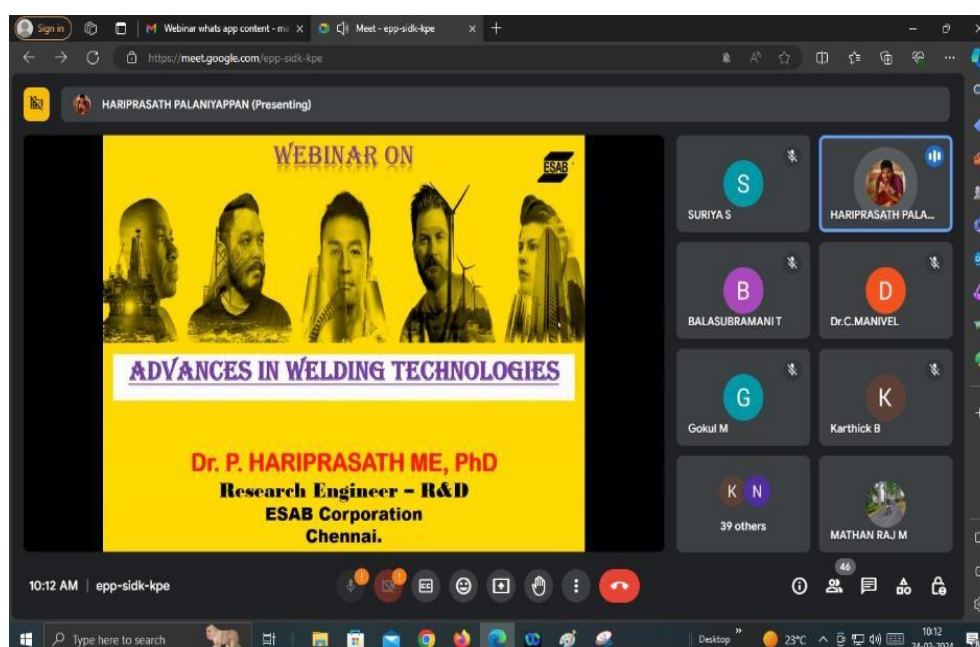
Sign in
Webinar whats app content - m
Meet - epp-sidk-kpe
https://meet.google.com/epp-sidk-kpe

HARIPRASATH PALANIYAPPAN (Presenting)

WEBINAR ON
ESAB
ADVANCES IN WELDING TECHNOLOGIES
Dr. P. HARIPRASATH ME, PhD
Research Engineer – R&D
ESAB Corporation
Chennai.

S
SURIYA S
HARIPRASATH PALA...
B
BALASUBRAMANI T
D
Dr.C.MANIVEL
G
Gokul M
K
Karthick B
K N
39 others
MATHAN RAJ M

10:12 AM | epp-sidk-kpe
46

Type here to search
Desktop
23°C
10:12
24-02-2024